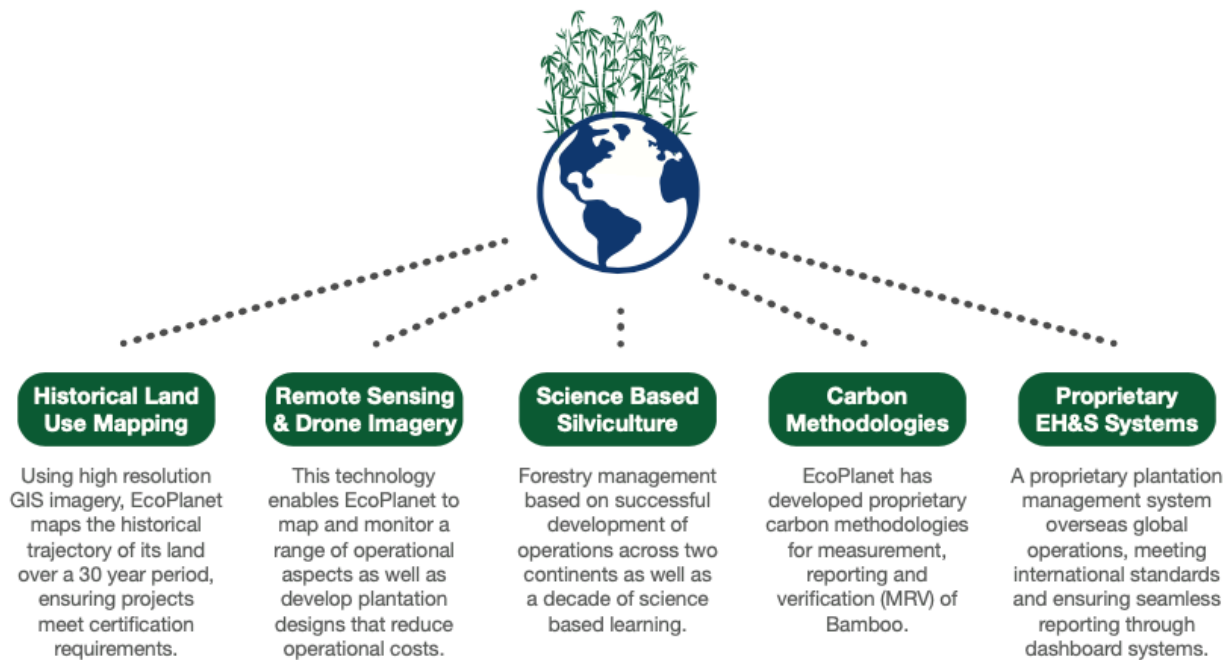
Historical Land Use Mapping

Using high resolution GIS imagery, EcoPlanet maps the historical trajectory of its land over a 30 year period, ensuring projects meet certification requirements.

Remote Sensing & Drone Imagery

This technology enables EcoPlanet to map and monitor a range of operational aspects as well as develop plantation designs that reduce operational costs.

Science Based Silviculture

Forestry management based on successful development of operations across two continents as well as a decade of science based learning.

Carbon Methodologies

EcoPlanet has developed proprietary carbon methodologies for measurement, reporting and verification (MRV) of Bamboo.

Proprietary EH&S Systems

A proprietary plantation management system overseas global operations, meeting international standards and ensuring seamless reporting through dashboard systems.